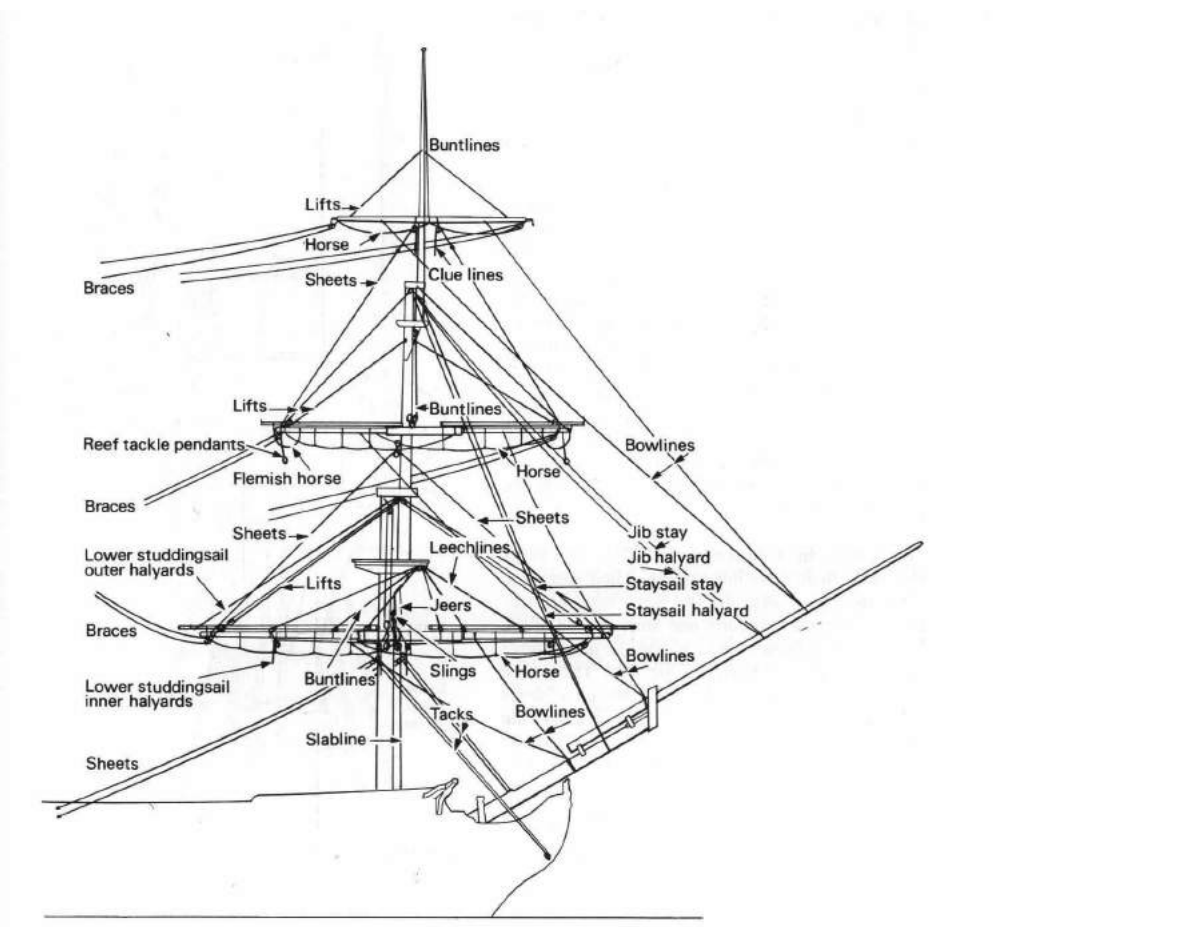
Buntlines
Lifts
Horse
Braces
Sheets
Clue lines
Lifts
Buntlines
Reef tackle pendants
Flemish horse
Bowlines
Horse
Braces
Sheets
Sheets
Jib stay
Jib halyard
Lower studdingsail outer halyards
Leechlines
Lifts
Staysail stay
Staysail halyard
Jeers
Braces
Slings
Horse
Bowlines
Lower studdingsail inner halyards
Buntlines
Tacks
Bowlines
Slabline
Sheets